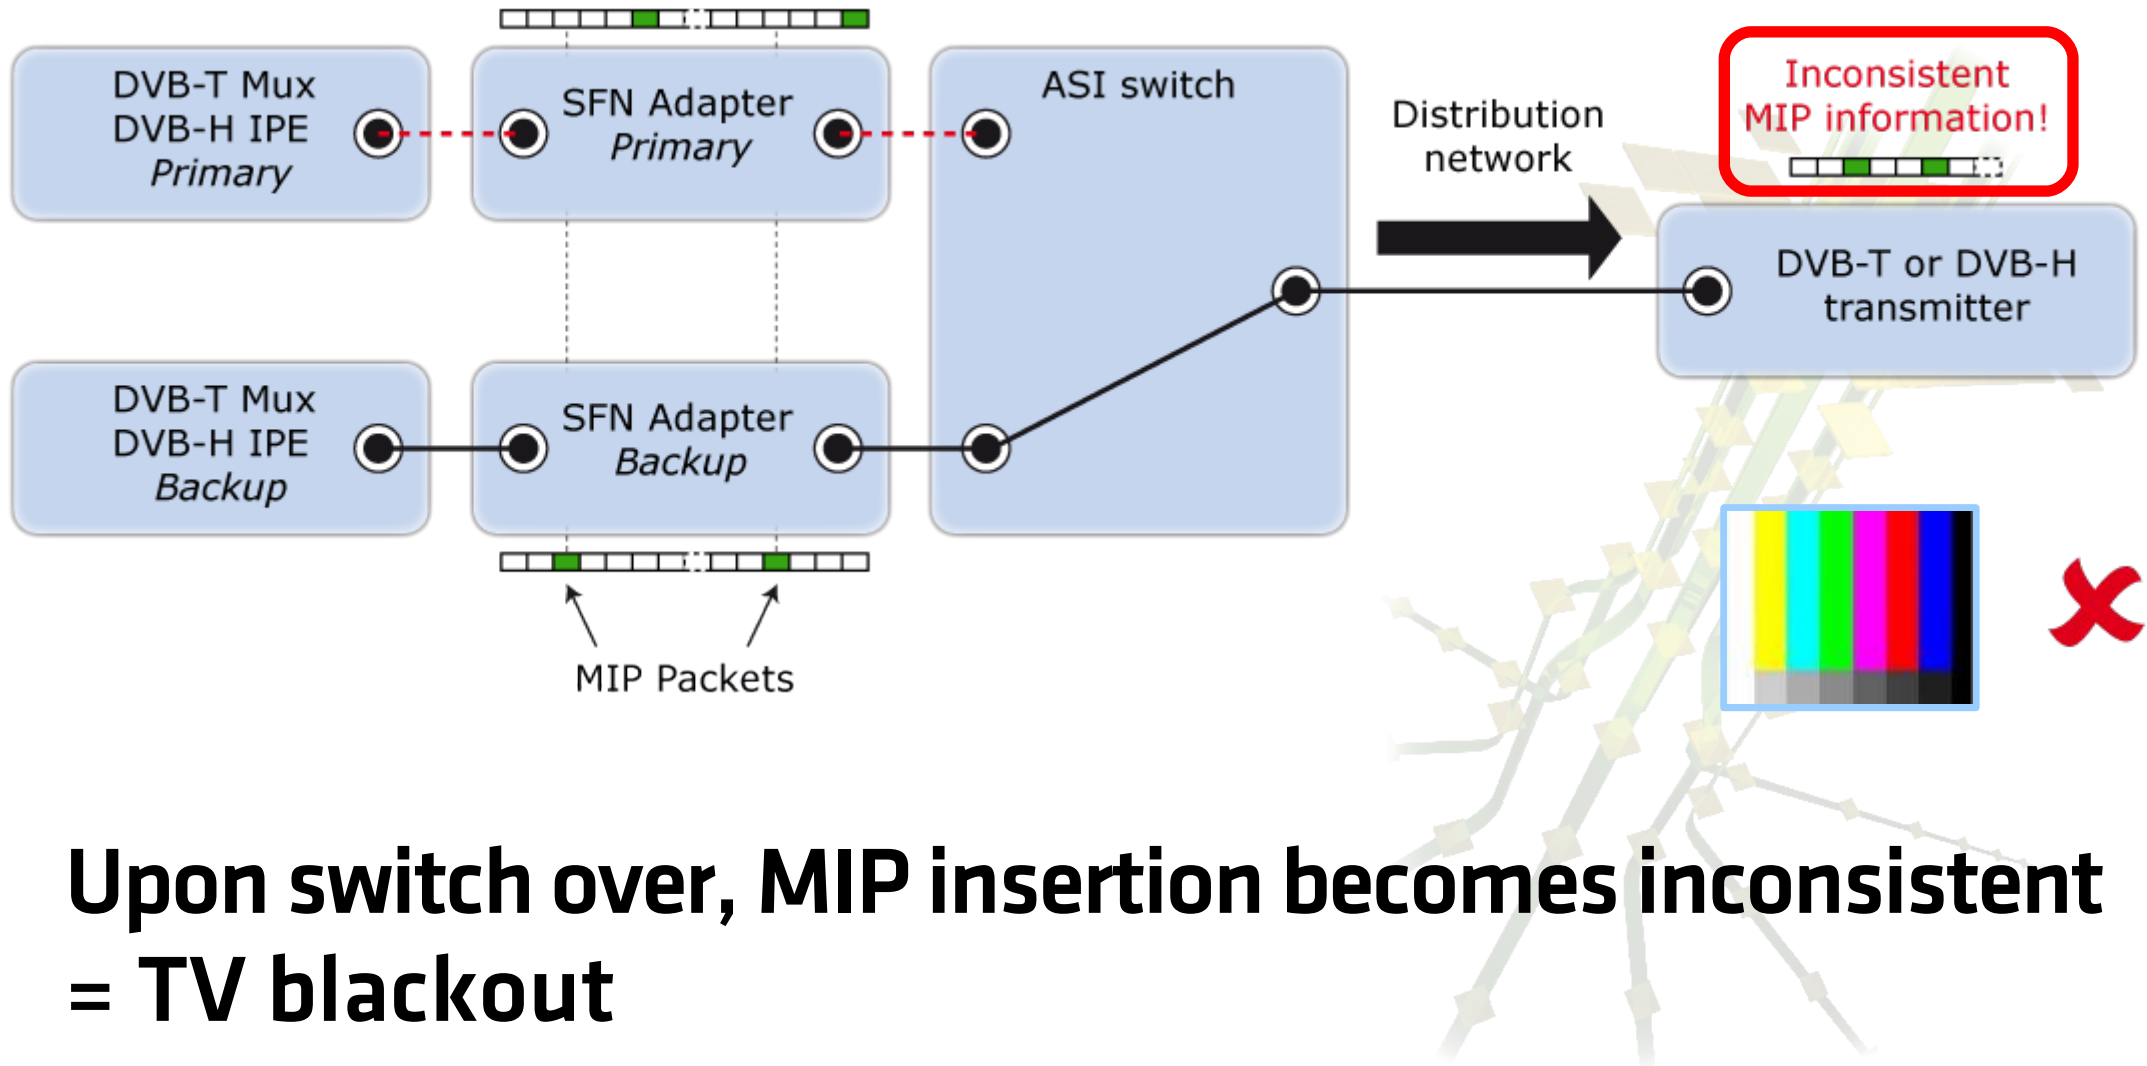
DVB-T Mux
DVB-H IPE
Primary

SFN Adapter
Primary

ASI switch

Distribution network

Inconsistent MIP information!

DVB-T or DVB-H transmitter

DVB-T Mux
DVB-H IPE
Backup

SFN Adapter
Backup

MIP Packets

Upon switch over, MIP insertion becomes inconsistent = TV blackout